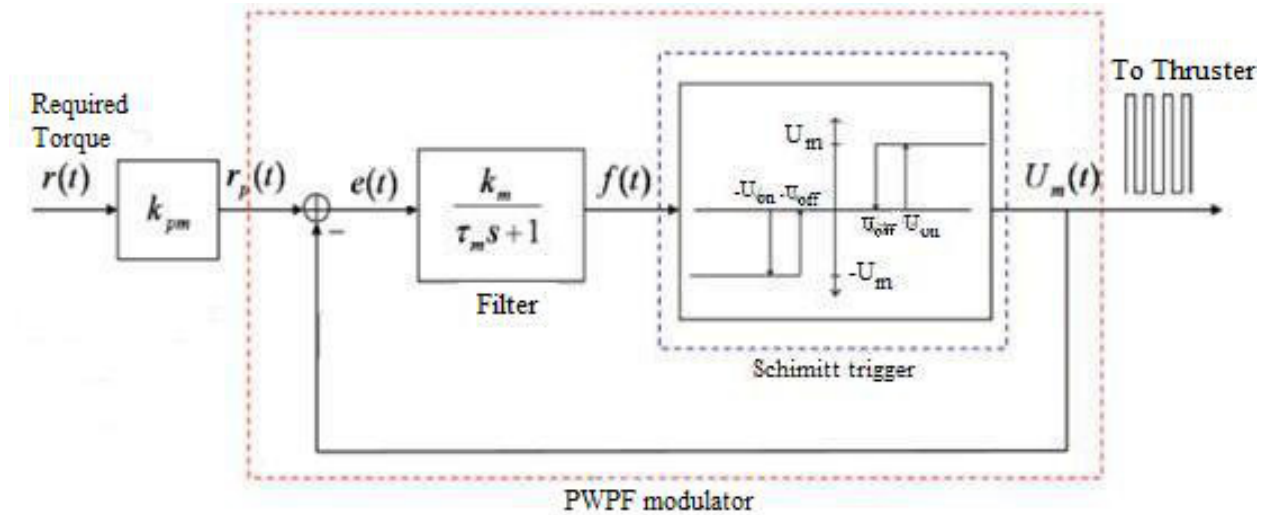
Required Torque

$r(t)$

$k_{pm}$

$r_p(t)$

$-$

$e(t)$

$\frac{k_m}{\tau_m s+1}$

Filter

$f(t)$

$U_m$

$-U_{on}$ $-U_{off}$

$U_{off}$ $U_{on}$

$-U_m$

Schimitt trigger

$U_m(t)$

To Thruster

PWPF modulator